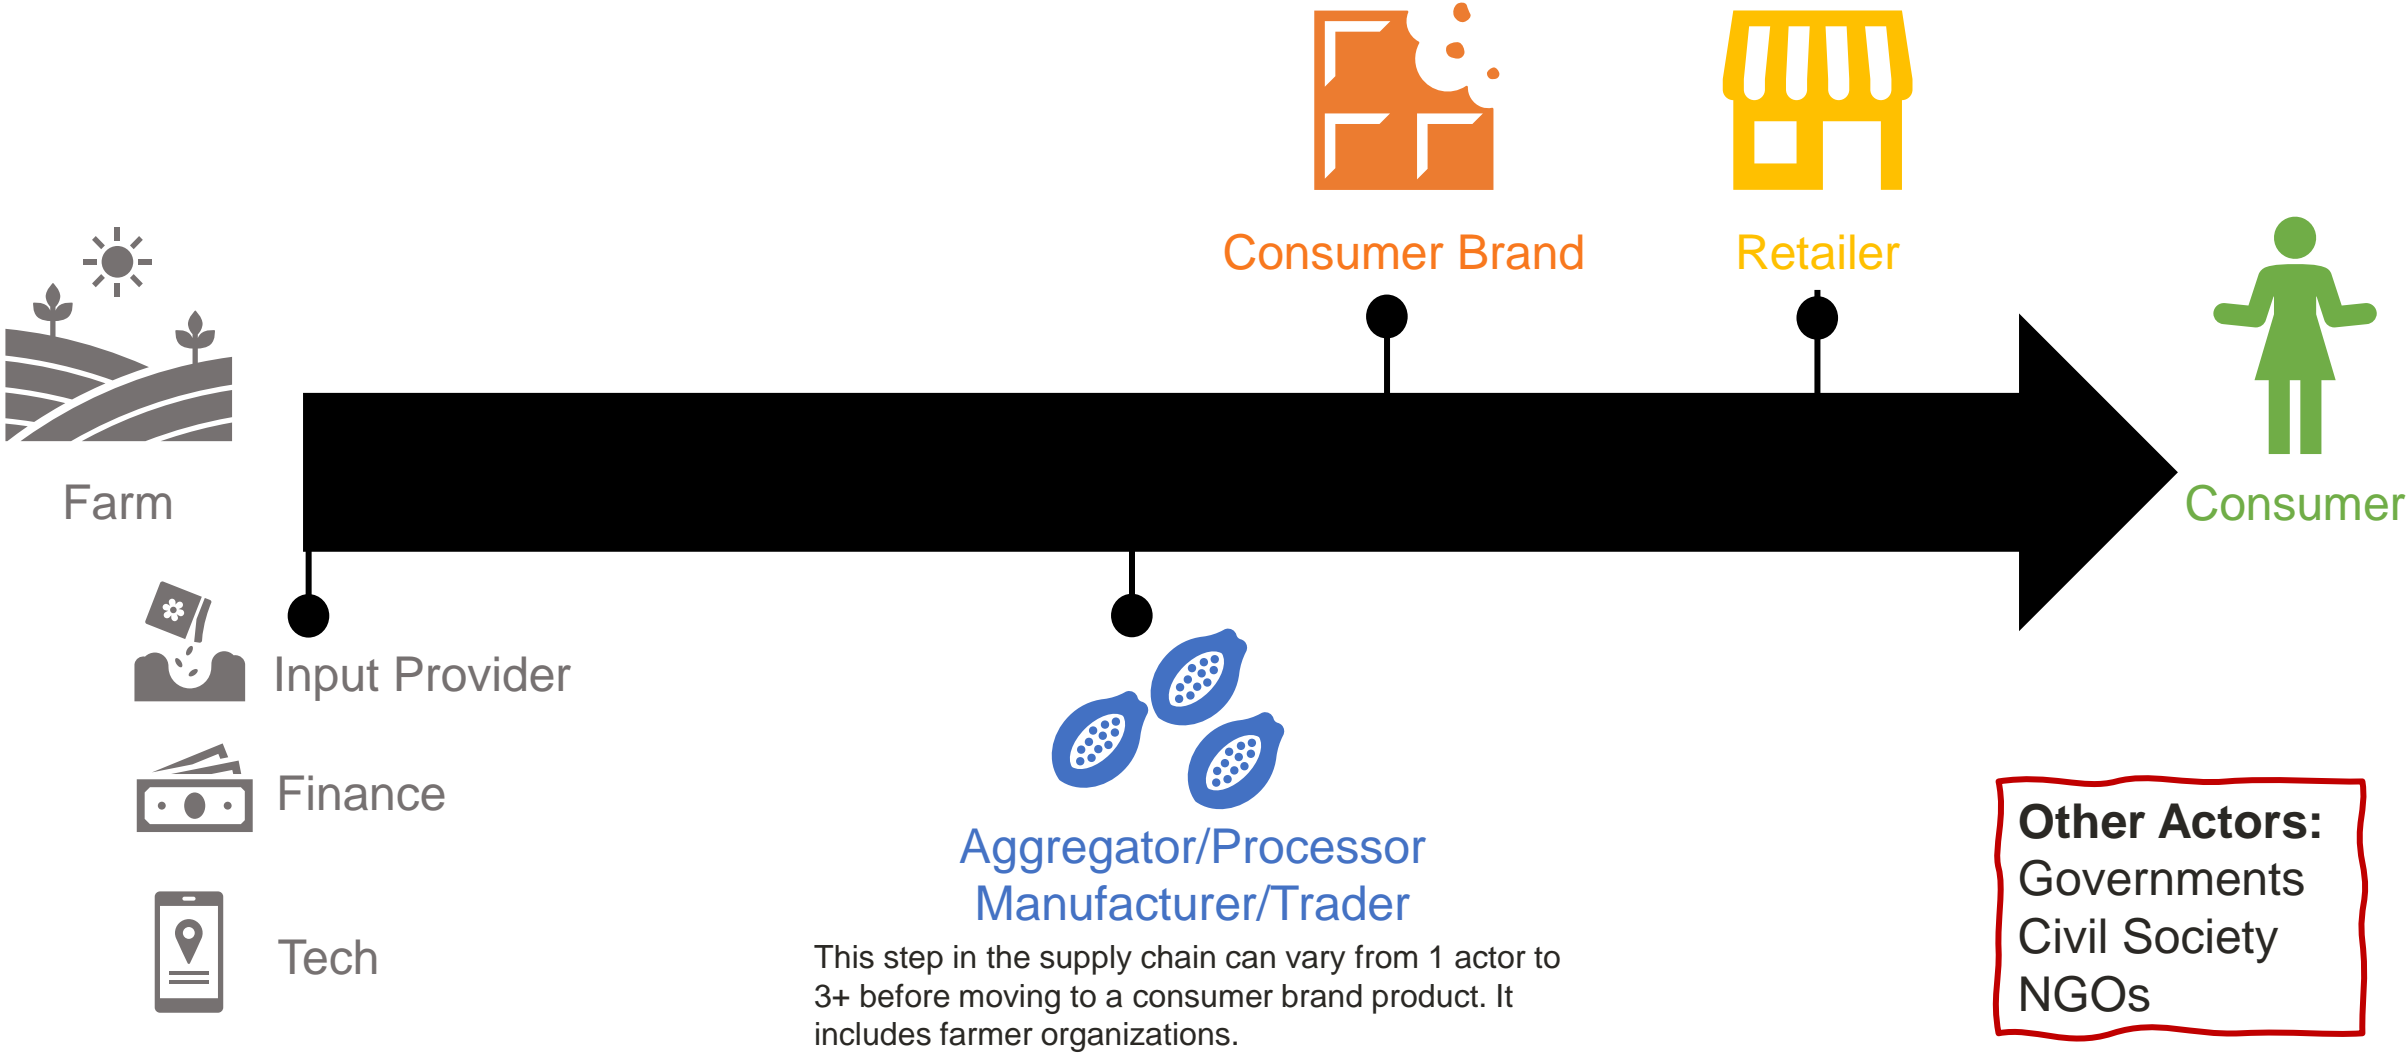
Consumer Brand

Retailer

Farm

Consumer

Input Provider

Finance

Tech

Aggregator/Processor
Manufacturer/Trader

This step in the supply chain can vary from 1 actor to 3+ before moving to a consumer brand product. It includes farmer organizations.

**Other Actors:**
Governments
Civil Society
NGOs